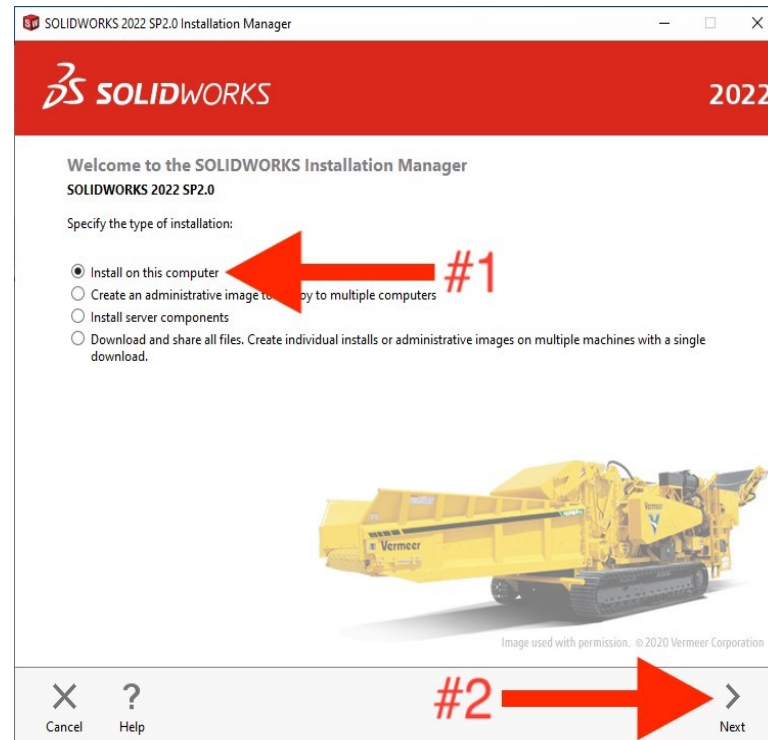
SOLIDWORKS 2022 SP2.0 Installation Manager

SOLIDWORKS

2022

Welcome to the SOLIDWORKS Installation Manager

SOLIDWORKS 2022 SP2.0

Specify the type of installation:

Install on this computer

Create an administrative image to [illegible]py to multiple computers

Install server components

Download and share all files. Create individual installs or administrative images on multiple machines with a single download.

#1

Vermeer

Vermeer

Image used with permission. © 2020 Vermeer Corporation

Cancel

Help

#2

Next